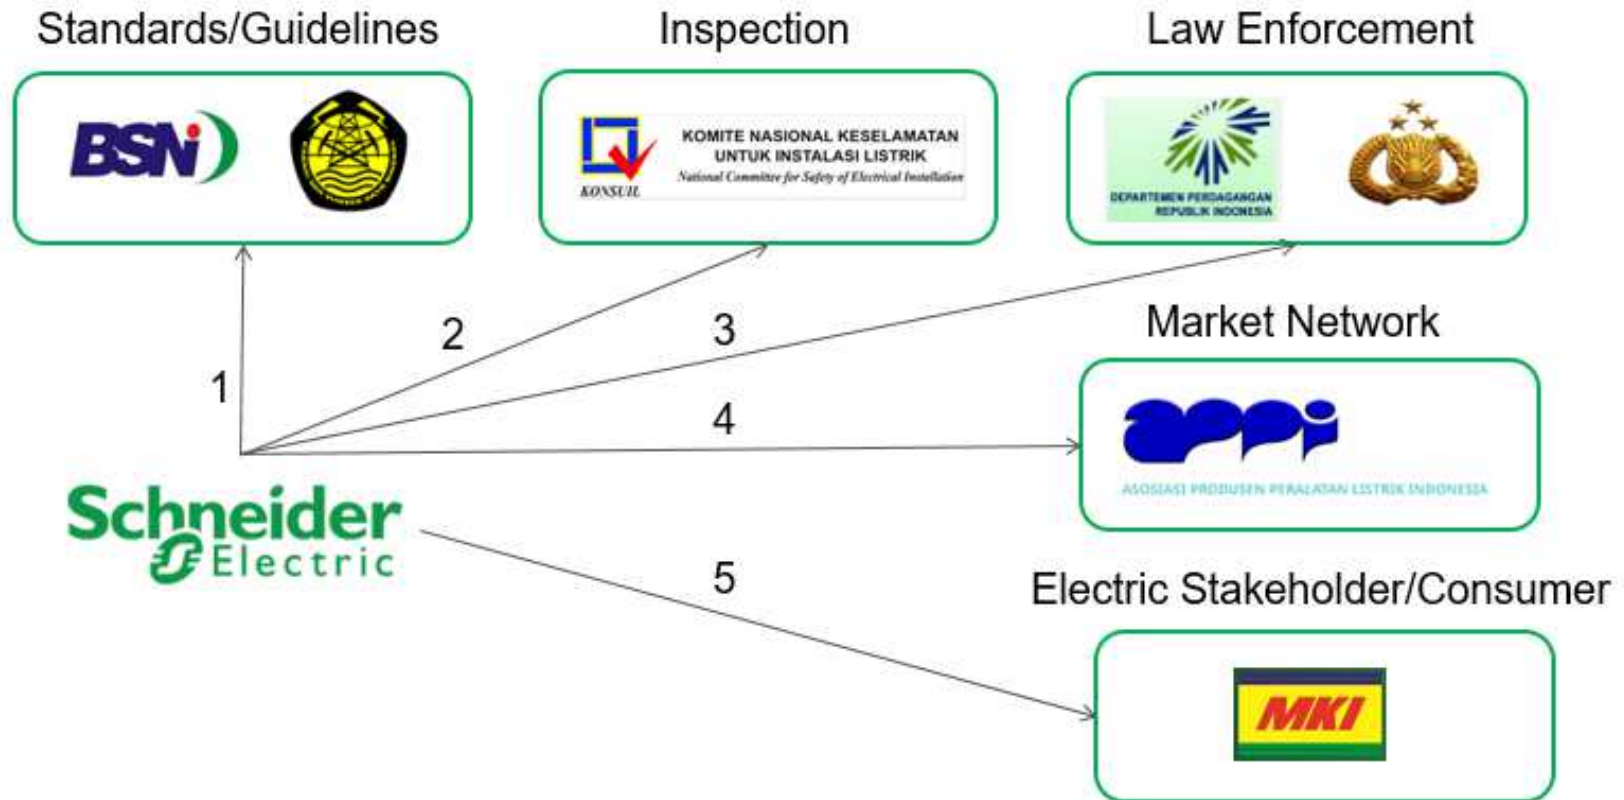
Standards/Guidelines

BSN

Inspection

KONSUIL

KOMITE NASIONAL KESELAMATAN UNTUK INSTALASI LISTRIK

National Committee for Safety of Electrical Installation

Law Enforcement

DEPARTEMEN PERDAGANGAN REPUBLIK INDONESIA

Market Network

appi

ASOSIASI PRODUSEN PERALATAN LISTRIK INDONESIA

1

2

3

4

5

Schneider Electric

Electric Stakeholder/Consumer

MKI